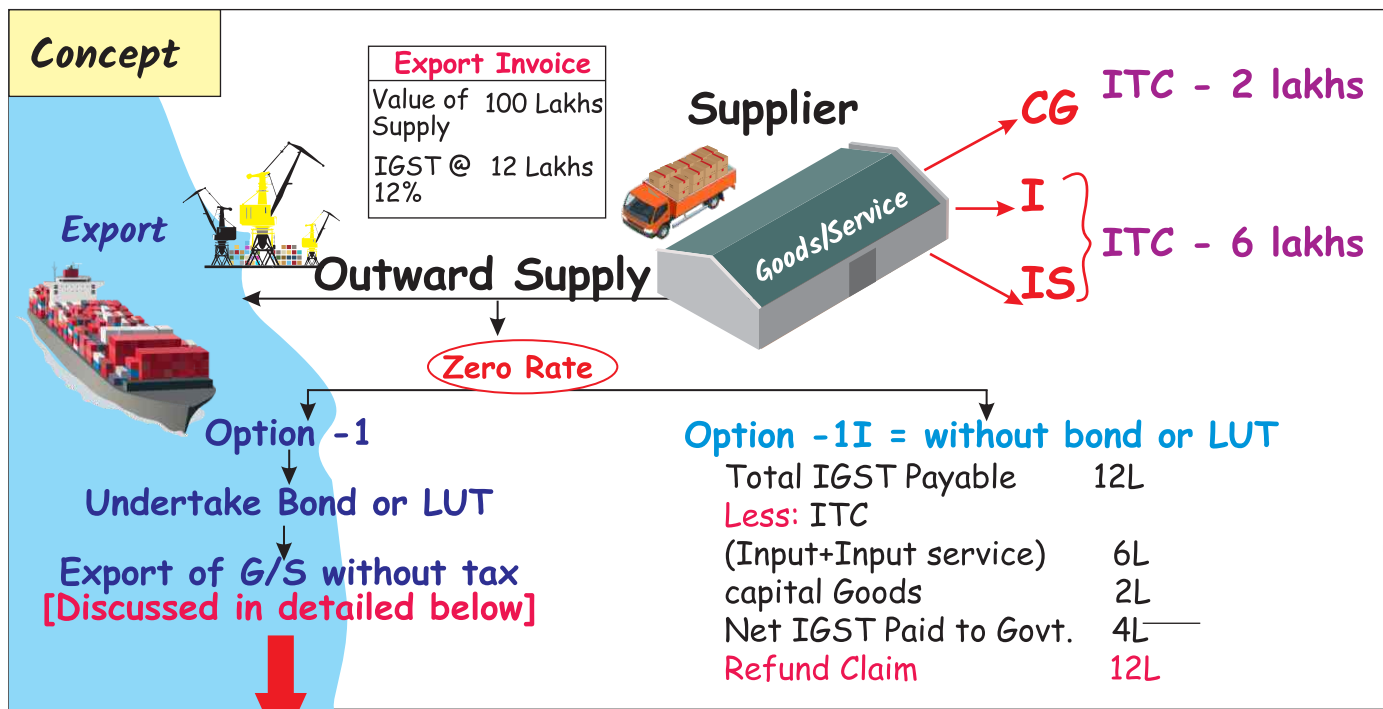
Concept

| Export Invoice | |
|---|---|
| Value of Supply | 100 Lakhs |
| IGST @ 12% | 12 Lakhs |

Supplier

CG ITC - 2 lakhs

I

IS

ITC - 6 lakhs

Goods/Service

Export

Outward Supply

Zero Rate

Option -1

Undertake Bond or LUT

Export of G/S without tax
[Discussed in detailed below]

Option -1I = without bond or LUT

| | |
|---|---|
| Total IGST Payable | 12L |
| Less: ITC | |
| (Input+Input service) | 6L |
| capital Goods | 2L |
| Net IGST Paid to Govt. | 4L |
| Refund Claim | 12L |